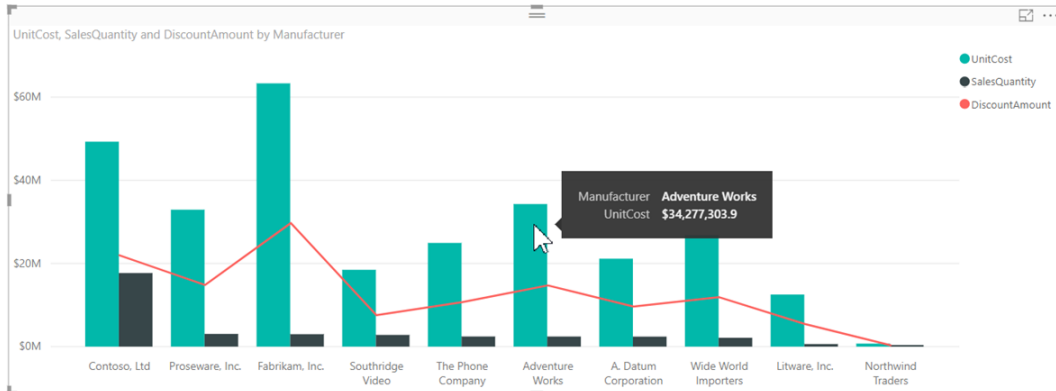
UnitCost, SalesQuantity and DiscountAmount by Manufacturer

UnitCost
SalesQuantity
DiscountAmount

$60M
$40M
$20M
$0M

Manufacturer Adventure Works
UnitCost $34,277,303.9

Contoso, Ltd
Proseware, Inc.
Fabrikam, Inc.
Southridge Video
The Phone Company
Adventure Works
A. Datum Corporation
Wide World Importers
Litware, Inc.
Northwind Traders